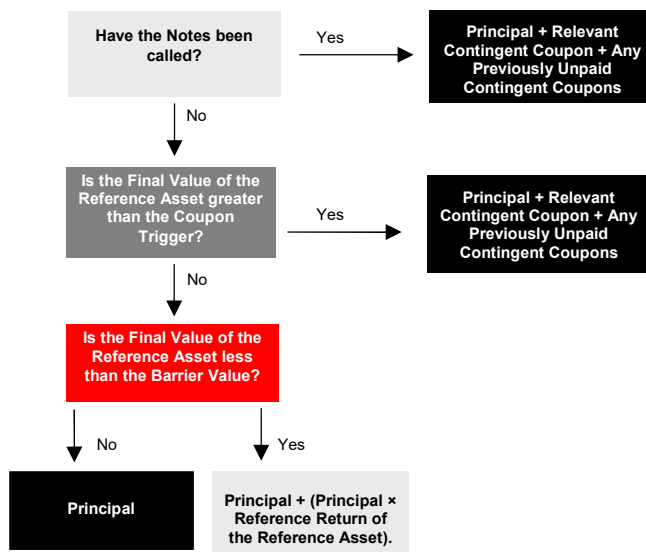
Have the Notes been called?

Yes

Principal + Relevant Contingent Coupon + Any Previously Unpaid Contingent Coupons

No

Is the Final Value of the Reference Asset greater than the Coupon Trigger?

Yes

Principal + Relevant Contingent Coupon + Any Previously Unpaid Contingent Coupons

No

Is the Final Value of the Reference Asset less than the Barrier Value?

No

Yes

Principal

Principal + (Principal × Reference Return of the Reference Asset).